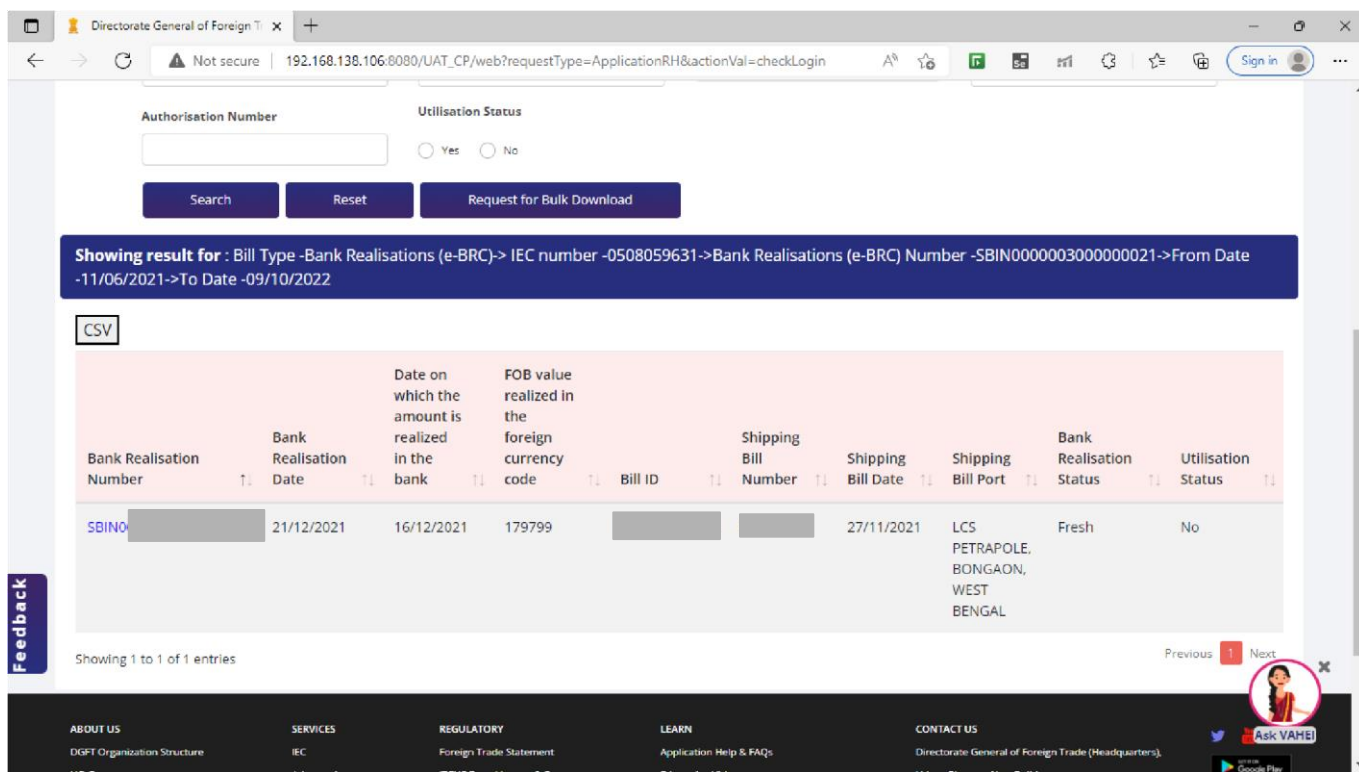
Directorate General of Foreign T

Not secure | 192.168.138.106:8080/UAT_CP/web?requestType=ApplicationRH&actionVal=checkLogin

Sign in

Authorisation Number

Utilisation Status

Yes No

Search

Reset

Request for Bulk Download

**Showing result for** : Bill Type -Bank Realisations (e-BRC)-> IEC number -0508059631->Bank Realisations (e-BRC) Number -SBIN0000003000000021->From Date -11/06/2021->To Date -09/10/2022

CSV

| Bank Realisation Number | Bank Realisation Date | Date on which the amount is realized in the bank | FOB value realized in the foreign currency code | Bill ID | Shipping Bill Number | Shipping Bill Date | Shipping Bill Port | Bank Realisation Status | Utilisation Status |
|---|---|---|---|---|---|---|---|---|---|
| SBIN0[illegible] | 21/12/2021 | 16/12/2021 | 179799 | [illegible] | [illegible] | 27/11/2021 | LCS PETRAPOLE, BONGAON, WEST BENGAL | Fresh | No |

Showing 1 to 1 of 1 entries

Previous 1 Next

Feedback

ABOUT US
DGFT Organization Structure

SERVICES
IEC

REGULATORY
Foreign Trade Statement

LEARN
Application Help & FAQs

CONTACT US
Directorate General of Foreign Trade (Headquarters),

Ask VAHEI

Google Play